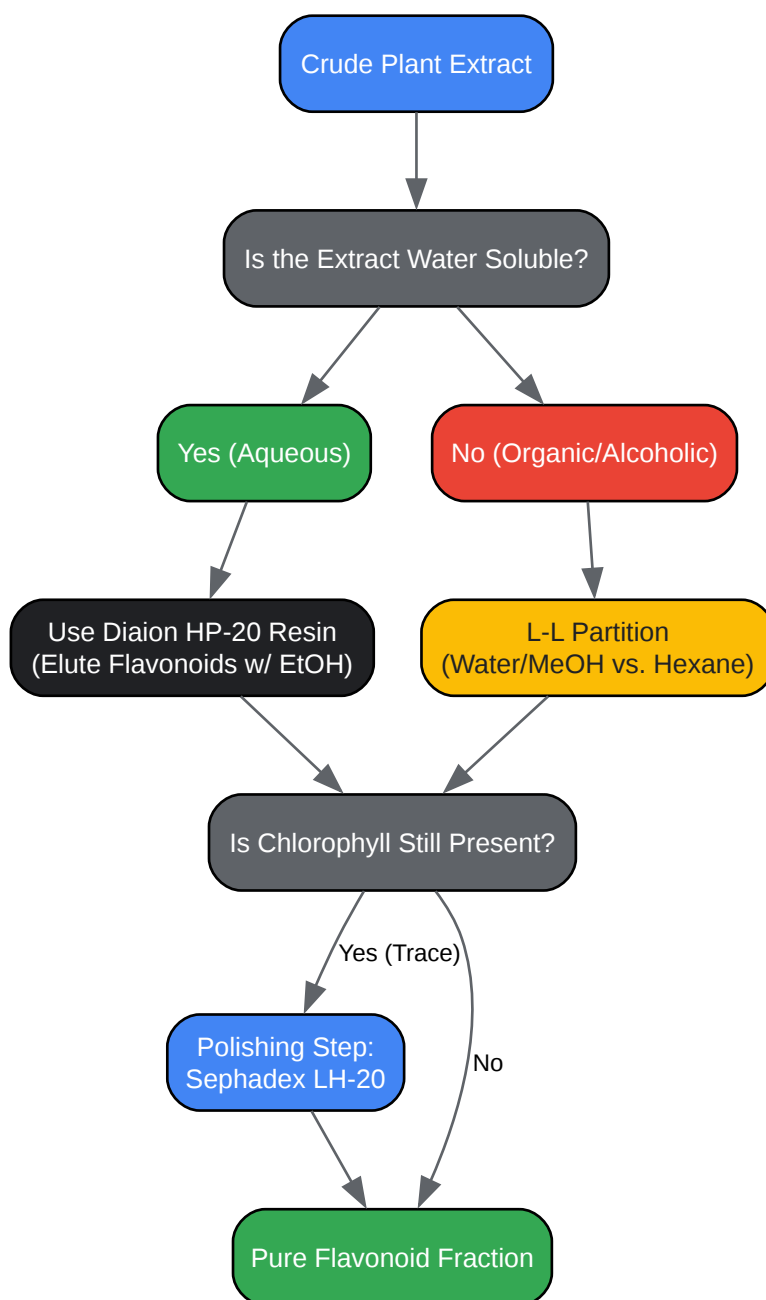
Crude Plant Extract

Is the Extract Water Soluble?

Yes (Aqueous)

No (Organic/Alcoholic)

Use Diaion HP-20 Resin
(Elute Flavonoids w/ EtOH)

L-L Partition
(Water/MeOH vs. Hexane)

Is Chlorophyll Still Present?

Yes (Trace)

No

Polishing Step:
Sephadex LH-20

Pure Flavonoid Fraction